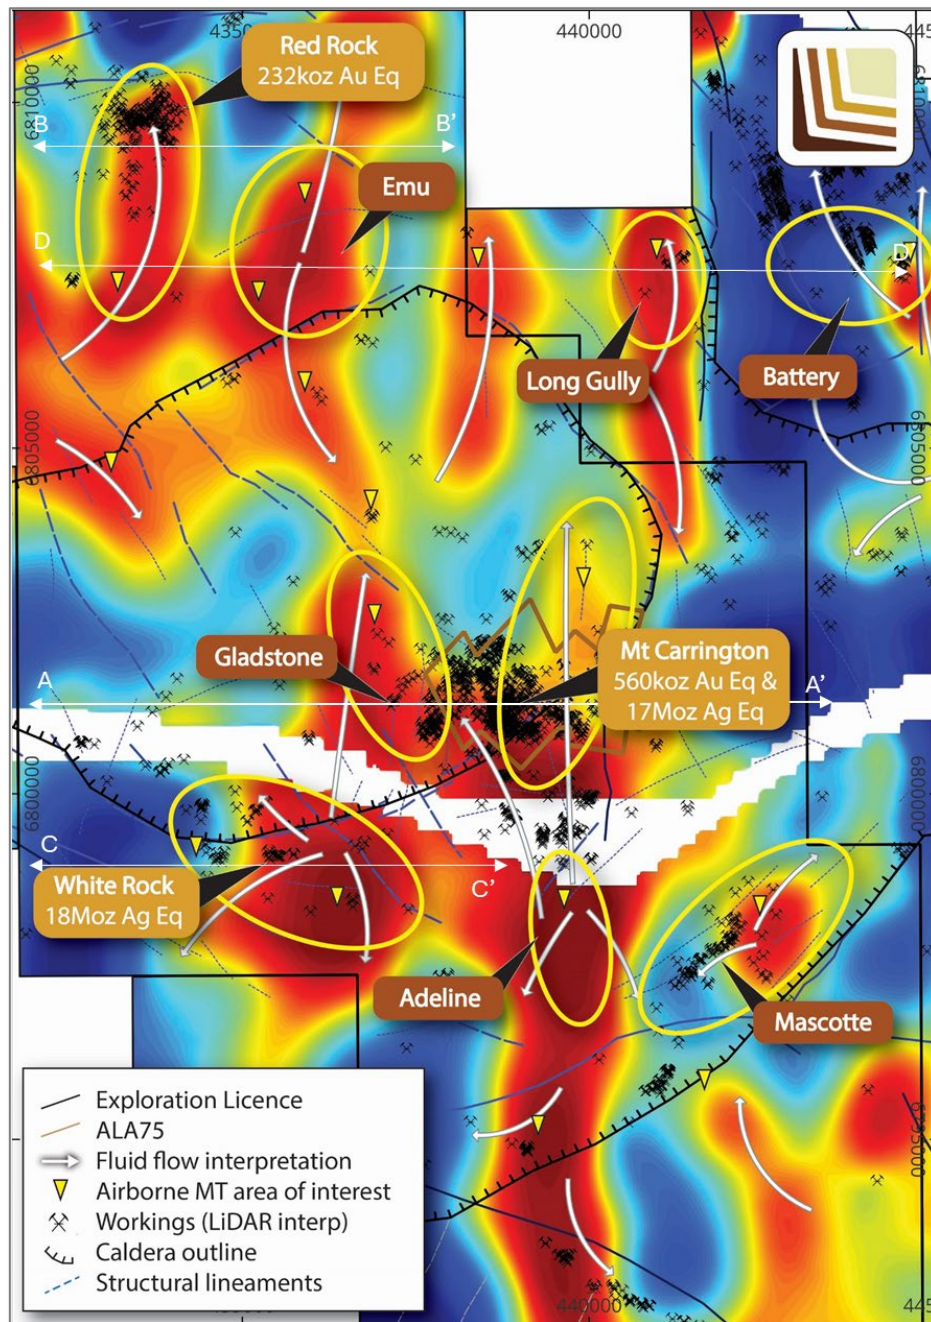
435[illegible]
440000
445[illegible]
6810000
6810000
Red Rock
232koz Au Eq
B
B'
Emu
D
D'
Long Gully
Battery
6805000
6805000
Gladstone
Mt Carrington
560koz Au Eq &
17Moz Ag Eq
A
A'
6800000
6800000
C
C'
White Rock
18Moz Ag Eq
Adeline
Mascotte
6795000
440000
445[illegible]

Exploration Licence
ALA75
Fluid flow interpretation
Airborne MT area of interest
Workings (LiDAR interp)
Caldera outline
Structural lineaments